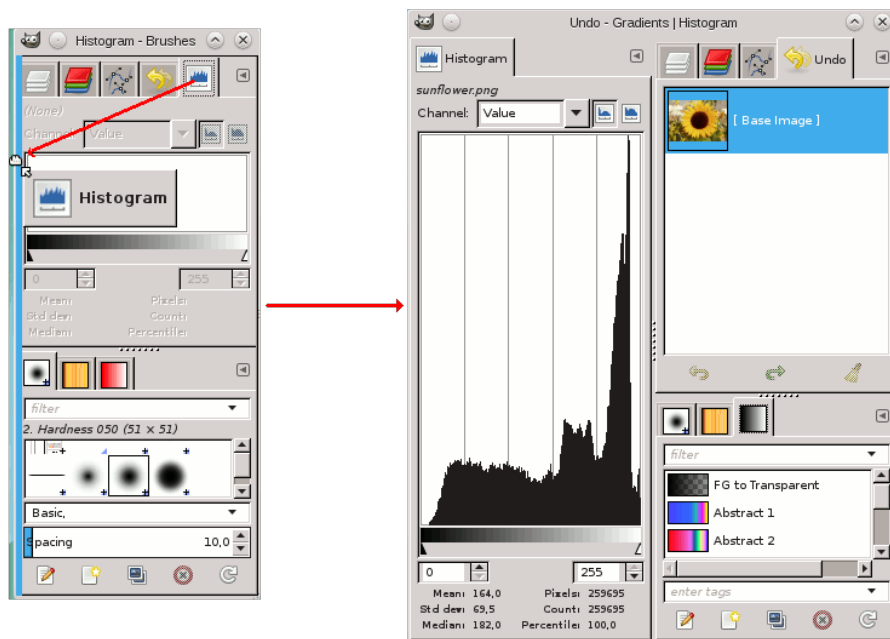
Histogram - Brushes

(None)

Channel: Value

Histogram

0

255

Mean: Pixels:
Std dev: Count:
Median: Percentile:

filter

2. Hardness 050 (51 × 51)

Basic,

Spacing 10,0

Undo - Gradients | Histogram

Histogram

sunflower.png

Channel: Value

0

255

Mean: 164,0 Pixels: 259695
Std dev: 69,5 Count: 259695
Median: 182,0 Percentile: 100,0

Undo

[ Base Image ]

filter

FG to Transparent

Abstract 1

Abstract 2

enter tags